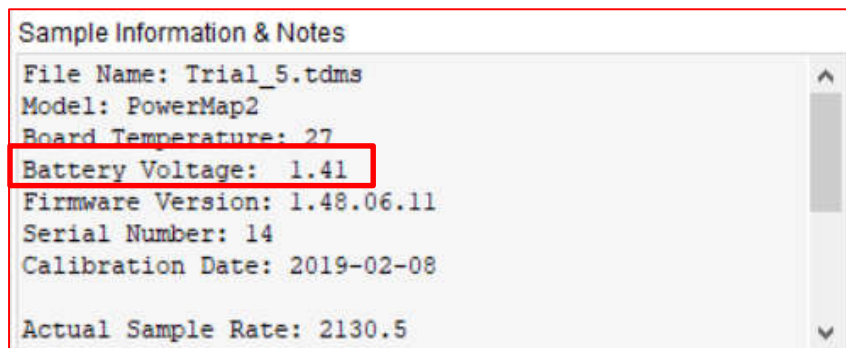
Sample Information & Notes

File Name: Trial_5.tdms
Model: PowerMap2
Board Temperature: 27
Battery Voltage:  1.41
Firmware Version: 1.48.06.11
Serial Number: 14
Calibration Date: 2019-02-08

Actual Sample Rate: 2130.5